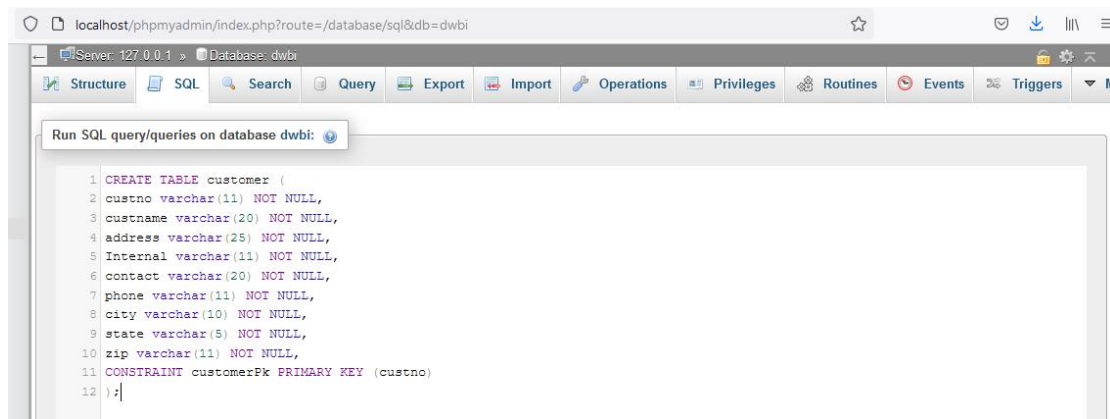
localhost/phpmyadmin/index.php?route=/database/sql&db=dwbi

Server: 127.0.0.1 » Database: dwbi

Structure SQL Search Query Export Import Operations Privileges Routines Events Triggers

Run SQL query/queries on database dwbi:

1 CREATE TABLE customer (
2 custno varchar(11) NOT NULL,
3 custname varchar(20) NOT NULL,
4 address varchar(25) NOT NULL,
5 Internal varchar(11) NOT NULL,
6 contact varchar(20) NOT NULL,
7 phone varchar(11) NOT NULL,
8 city varchar(10) NOT NULL,
9 state varchar(5) NOT NULL,
10 zip varchar(11) NOT NULL,
11 CONSTRAINT customerPk PRIMARY KEY (custno)
12 );